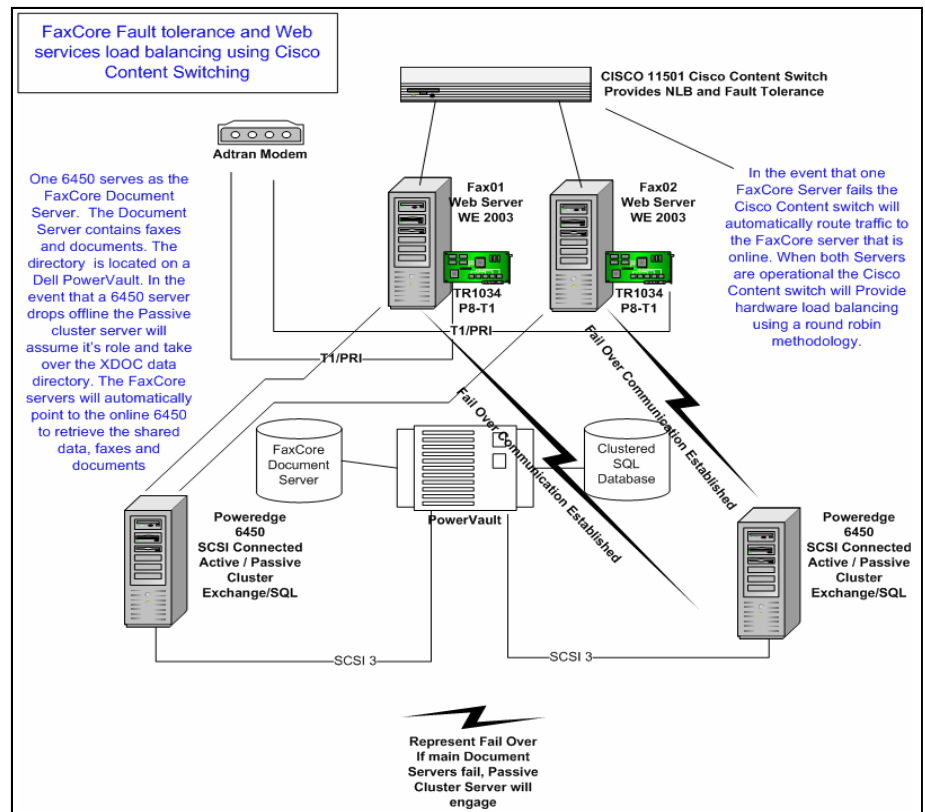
FaxCore Fault tolerance and Web services load balancing using Cisco Content Switching

CISCO 11501 Cisco Content Switch
Provides NLB and Fault Tolerance

Adtran Modem

One 6450 serves as the FaxCore Document Server. The Document Server contains faxes and documents. The directory is located on a Dell PowerVault. In the event that a 6450 server drops offline the Passive cluster server will assume it's role and take over the XDOC data directory. The FaxCore servers will automatically point to the online 6450 to retrieve the shared data, faxes and documents

Fax01
Web Server
WE 2003

TR1034
P8-T1

Fax02
Web Server
WE 2003

TR1034
P8-T1

In the event that one FaxCore Server fails the Cisco Content switch will automatically route traffic to the FaxCore server that is online. When both Servers are operational the Cisco Content switch will Provide hardware load balancing using a round robin methodology.

T1/PRI

T1/PRI

Fail Over Communication Established

Fail Over Communication Established

FaxCore Document Server

PowerVault

Clustered SQL Database

Poweredge
6450
SCSI Connected
Active / Passive
Cluster
Exchange/SQL

Poweredge
6450
SCSI Connected
Active / Passive
Cluster
Exchange/SQL

SCSI 3

SCSI 3

Represent Fail Over
If main Document Servers fail, Passive Cluster Server will engage